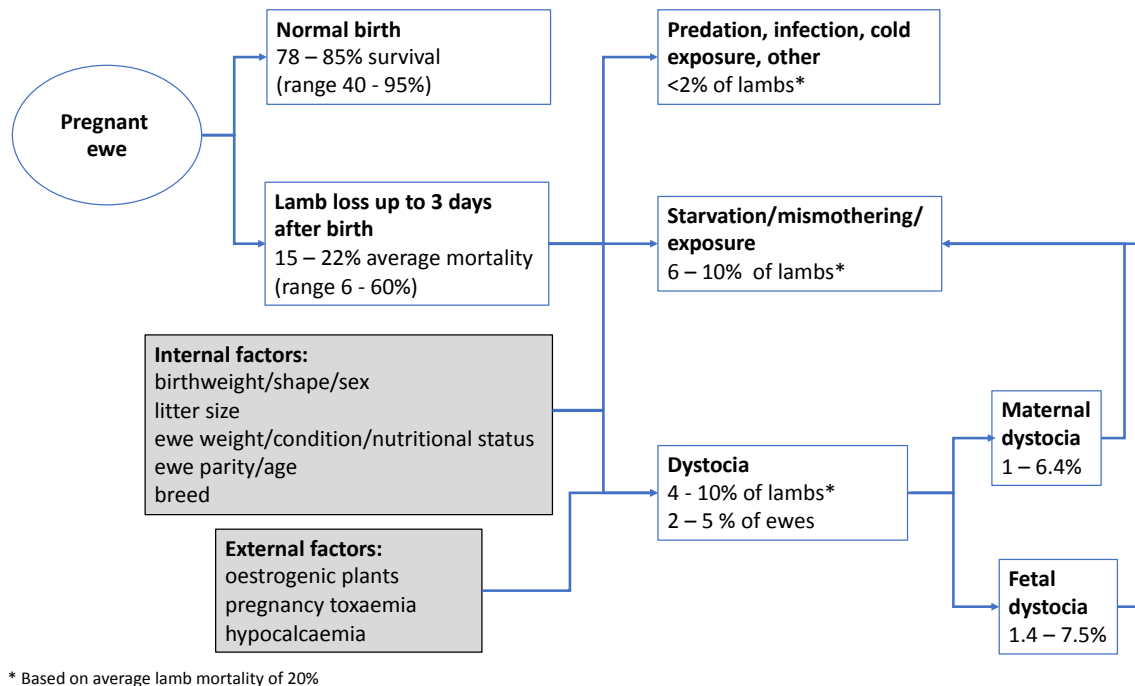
Pregnant ewe

Normal birth
78 – 85% survival
(range 40 - 95%)

Lamb loss up to 3 days after birth
15 – 22% average mortality
(range 6 - 60%)

Predation, infection, cold exposure, other
<2% of lambs*

Starvation/mismothering/ exposure
6 – 10% of lambs*

Internal factors:
birthweight/shape/sex
litter size
ewe weight/condition/nutritional status
ewe parity/age
breed

External factors:
oestrogenic plants
pregnancy toxaemia
hypocalcaemia

Dystocia
4 - 10% of lambs*
2 – 5 % of ewes

Maternal dystocia
1 – 6.4%

Fetal dystocia
1.4 – 7.5%

* Based on average lamb mortality of 20%